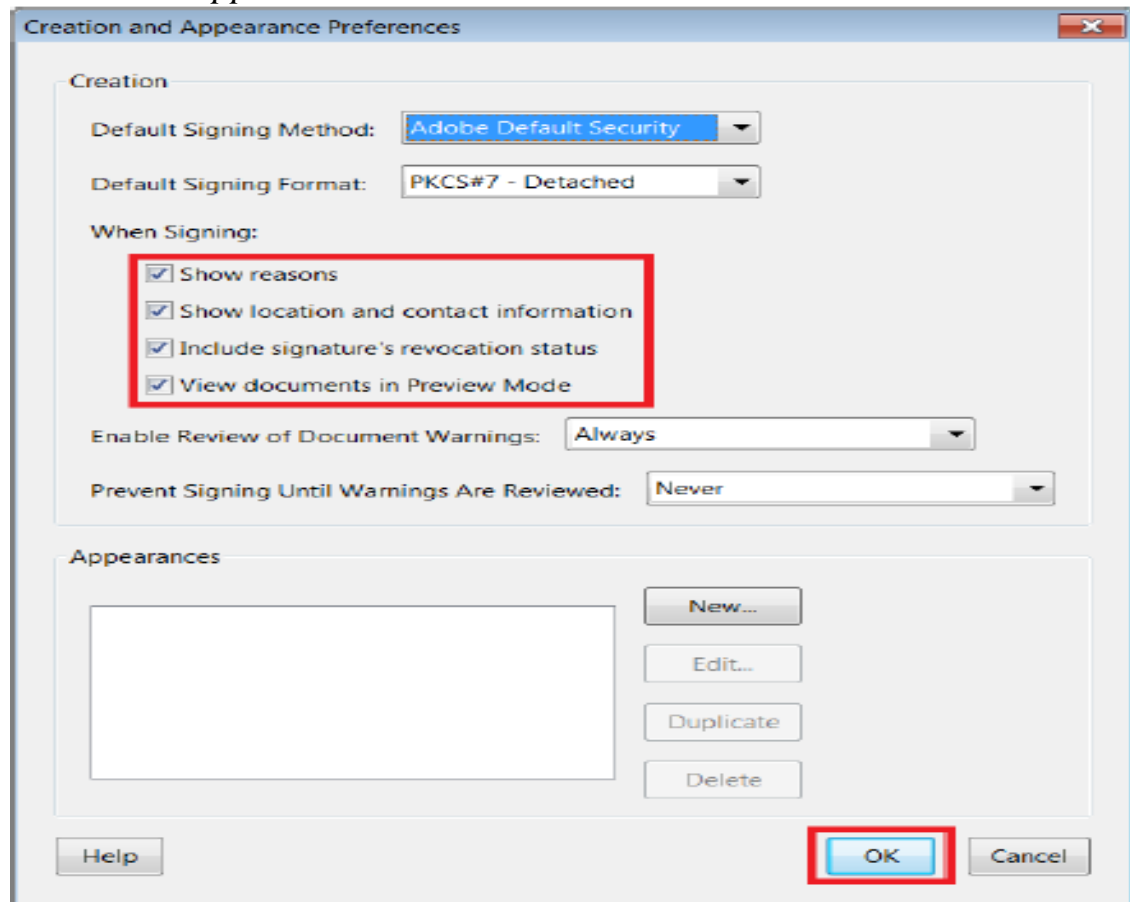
Creation and Appearance Preferences

Creation

Default Signing Method: Adobe Default Security

Default Signing Format: PKCS#7 - Detached

When Signing:

Show reasons

Show location and contact information

Include signature's revocation status

View documents in Preview Mode

Enable Review of Document Warnings: Always

Prevent Signing Until Warnings Are Reviewed: Never

Appearances

New...

Edit...

Duplicate

Delete

Help

OK

Cancel